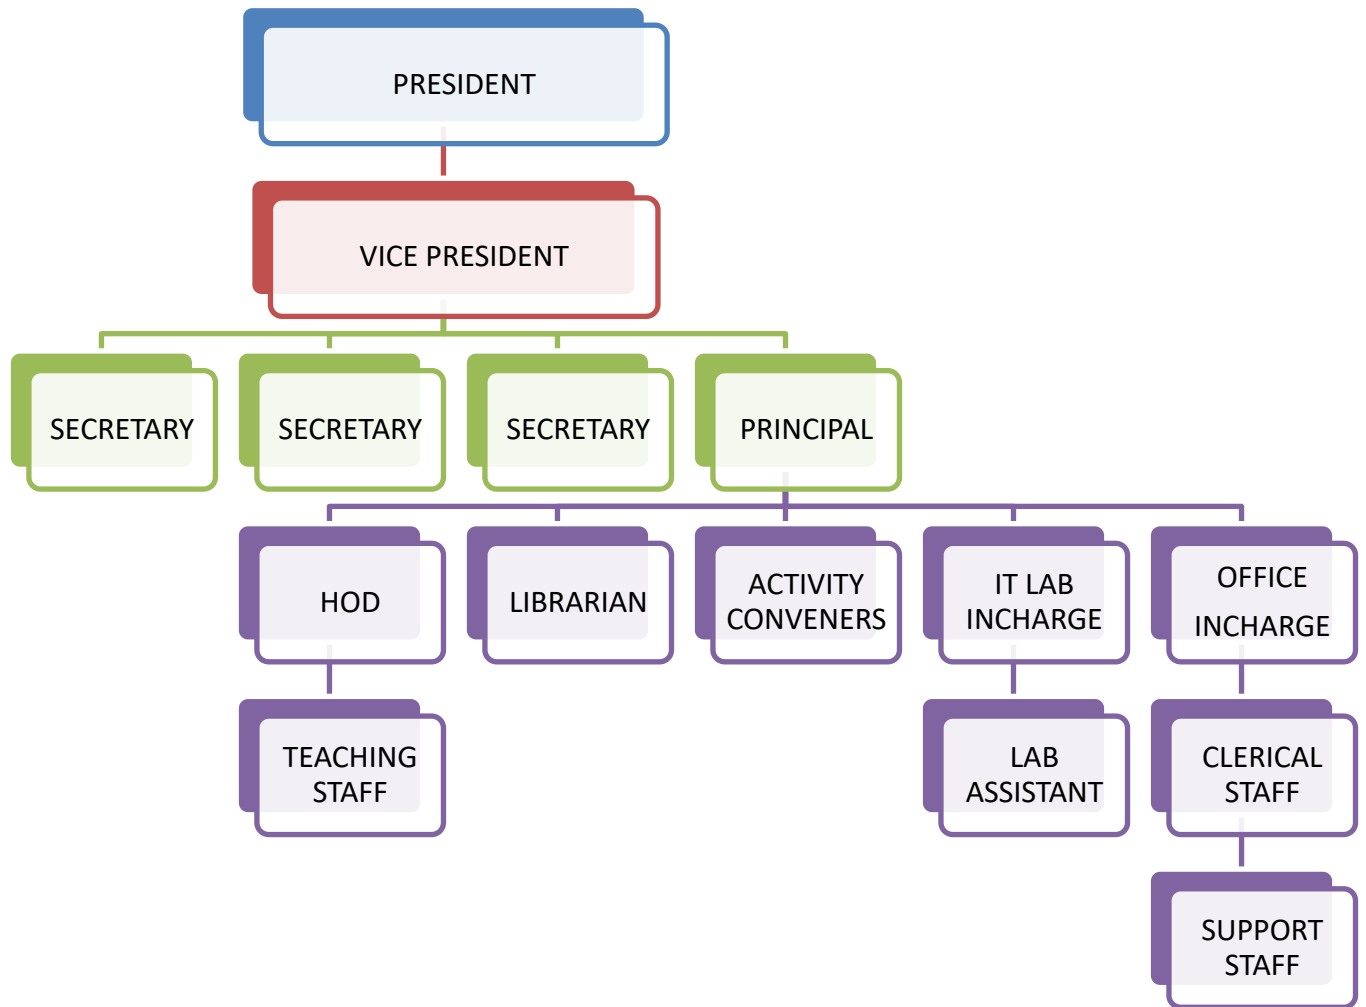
PRESIDENT

VICE PRESIDENT

SECRETARY

SECRETARY

SECRETARY

PRINCIPAL

HOD

LIBRARIAN

ACTIVITY CONVENERS

IT LAB INCHARGE

OFFICE INCHARGE

TEACHING STAFF

LAB ASSISTANT

CLERICAL STAFF

SUPPORT STAFF